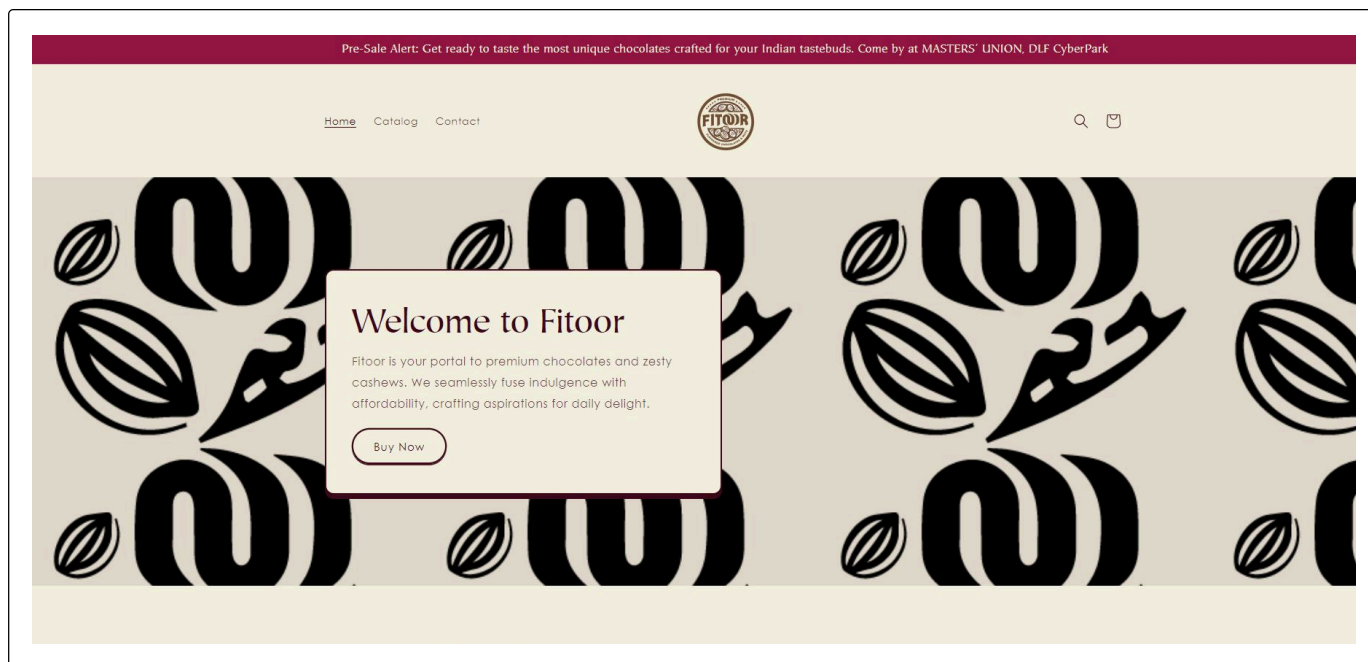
Pre-Sale Alert: Get ready to taste the most unique chocolates crafted for your Indian tastebuds. Come by at MASTERS' UNION, DLF CyberPark

Home Catalog Contact

FITOOR

Welcome to Fitoor

Fitoor is your portal to premium chocolates and zesty cashews. We seamlessly fuse indulgence with affordability, crafting aspirations for daily delight.

Buy Now